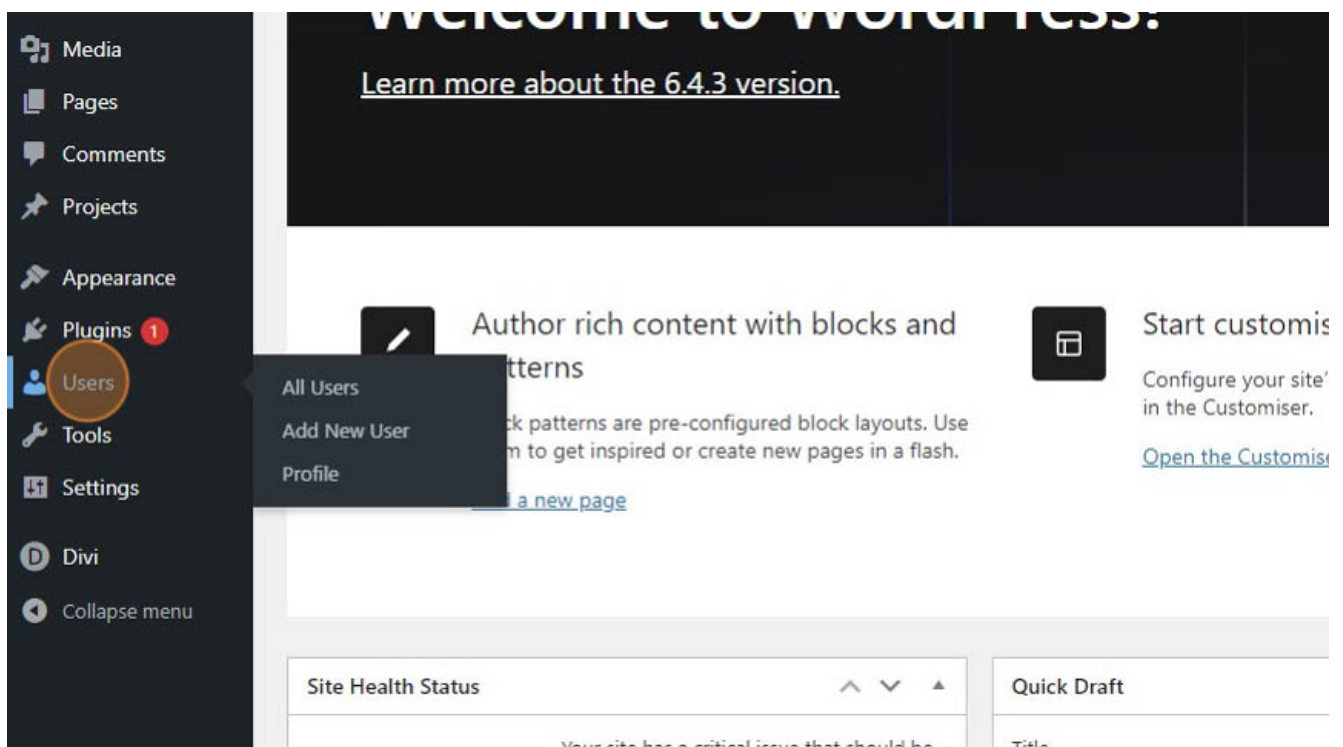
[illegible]

Learn more about the 6.4.3 version.

Media
Pages
Comments
Projects
Appearance
Plugins 1
Users
Tools
Settings
Divi
Collapse menu

All Users
Add New User
Profile

Author rich content with blocks and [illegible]tterns

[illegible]ck patterns are pre-configured block layouts. Use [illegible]m to get inspired or create new pages in a flash.

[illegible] a new page

Start customis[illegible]

Configure your site' in the Customiser.

Open the Customis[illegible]

Site Health Status

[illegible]

Quick Draft

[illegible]